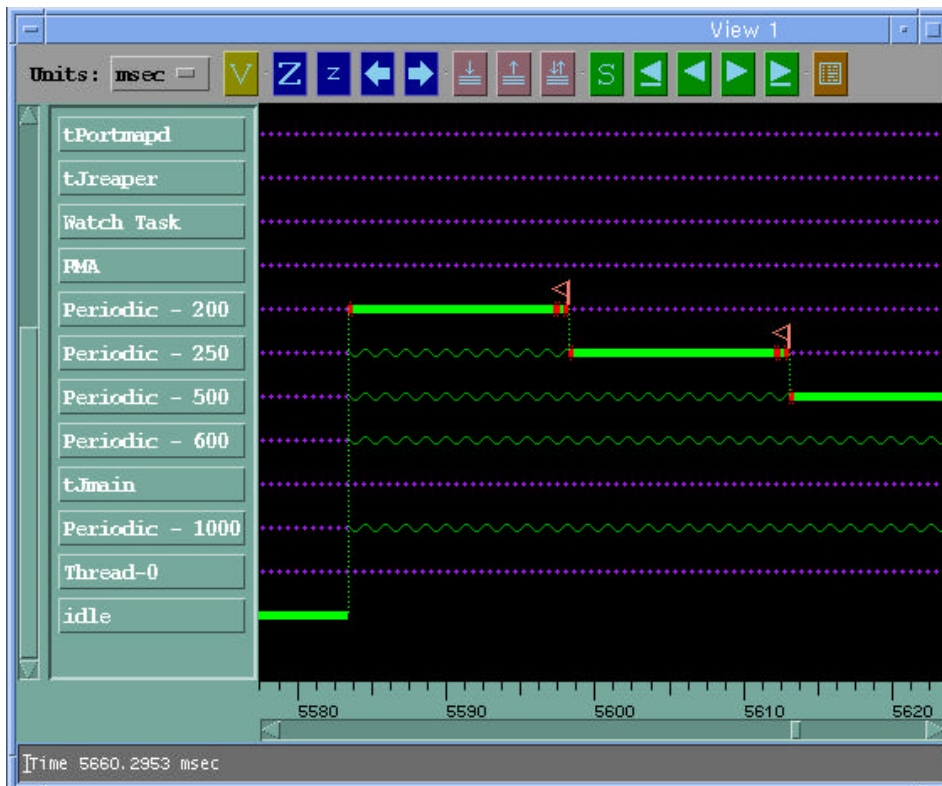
View 1

Units: msec

V Z z S

tPortmapd
tJreaper
Watch Task
PMA
Periodic - 200
Periodic - 250
Periodic - 500
Periodic - 600
tJmain
Periodic - 1000
Thread-0
idle

5580 5590 5600 5610 5620

Time 5660.2953 msec